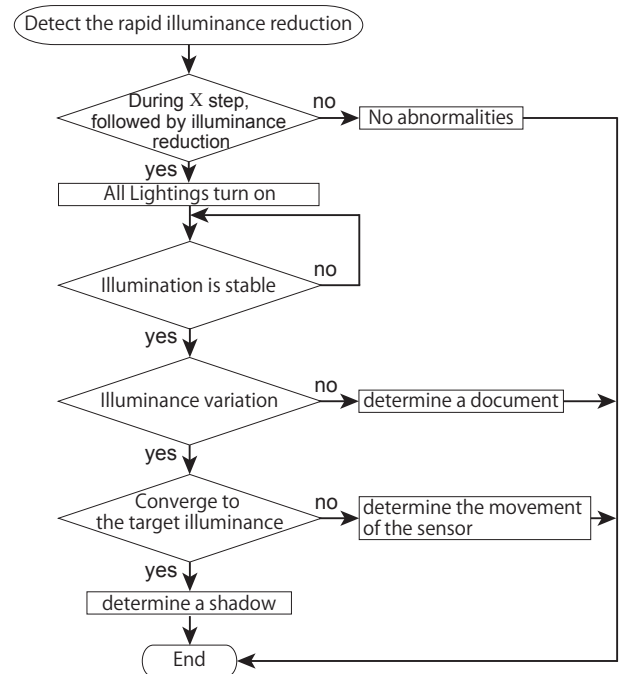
Detect the rapid illuminance reduction

During X step, followed by illuminance reduction

no

No abnormalities

yes

All Lightings turn on

Illumination is stable

no

yes

Illuminance variation

no

determine a document

yes

Converge to the target illuminance

no

determine the movement of the sensor

yes

determine a shadow

End